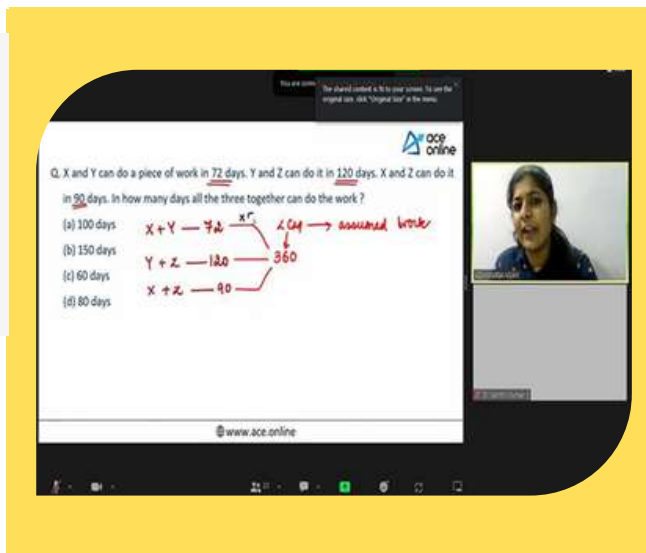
You are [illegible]

The shared content is fit to your screen. To see the original size, click "Original Size" in the menu.

ace online

Q. X and Y can do a piece of work in 72 days. Y and Z can do it in 120 days. X and Z can do it in 90 days. In how many days all the three together can do the work ?

(a) 100 days

(b) 150 days

(c) 60 days

(d) 80 days

X + Y — 72

Y + Z — 120

X + Z — 90

LCM → assumed work

360

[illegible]

www.ace.online